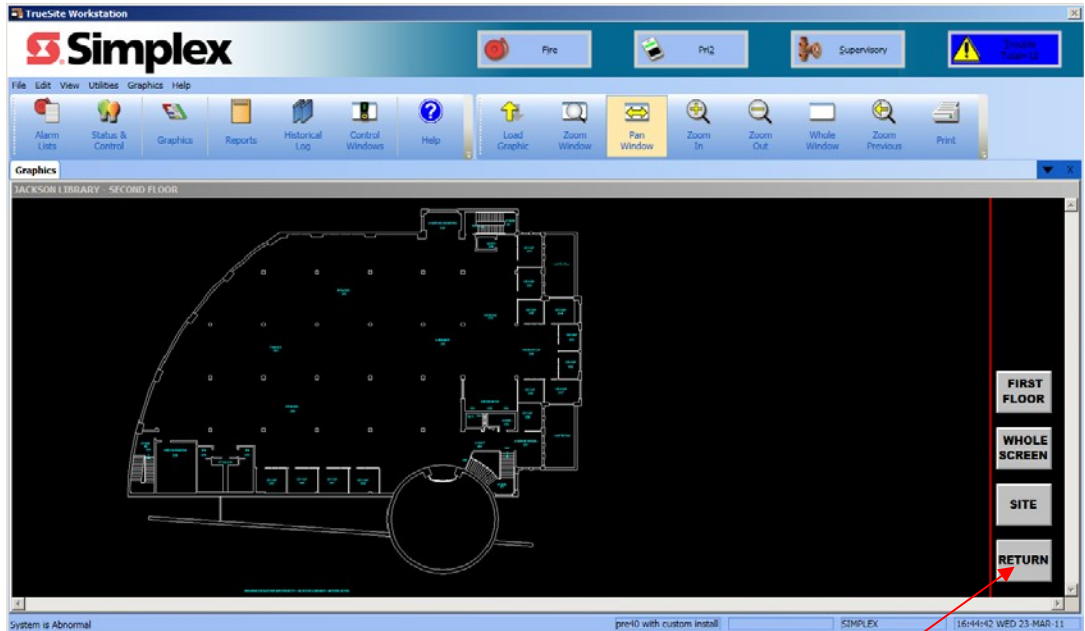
TrueSite Workstation

Simplex

Fire

Pri2

Supervisory

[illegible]

File Edit View Utilities Graphics Help

Alarm Lists

Status & Control

Graphics

Reports

Historical Log

Control Windows

Help

Load Graphic

Zoom Window

Pan Window

Zoom In

Zoom Out

Whole Window

Zoom Previous

Print

Graphics

JACKSON LIBRARY - SECOND FLOOR

FIRST FLOOR

WHOLE SCREEN

SITE

RETURN

System is Abnormal

pre40 with custom install

SIMPLEX

16:44:42 WED 23-MAR-11